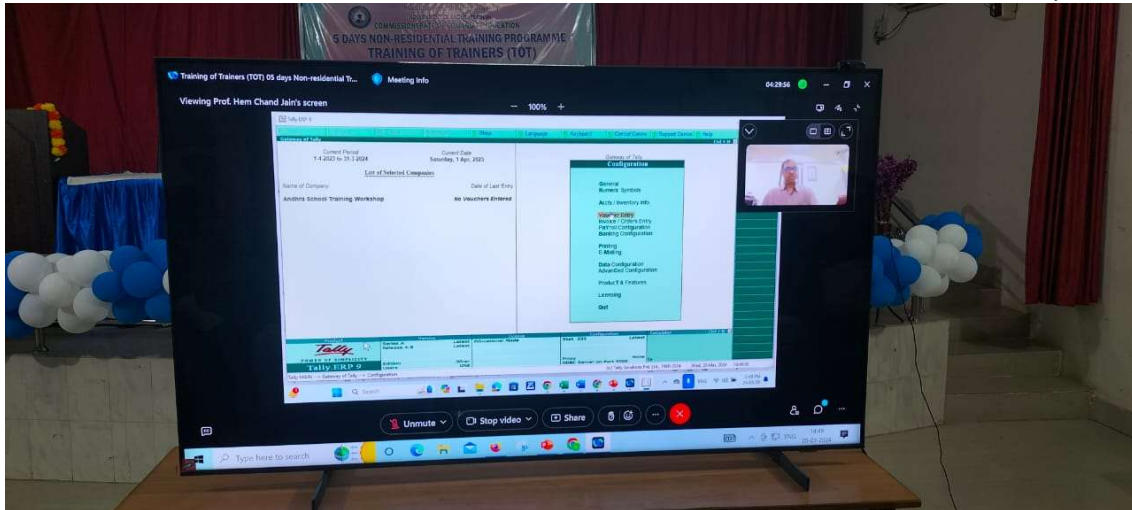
COMMISSIONERATE OF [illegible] EDUCATION
5 DAYS NON-RESIDENTIAL TRAINING PROGRAMME
TRAINING OF TRAINERS (TOT)

Training of Trainers (TOT) 05 days Non-residential Tr...
Meeting info
04:29:56

Viewing Prof. Hem Chand Jain's screen
100%

Tally.ERP 9
Gateway of Tally
Language
Keyboard
Control Centre
Support Centre
Help

Current Period
1-4-2023 to 31-3-2024
Current Date
Saturday, 1 Apr, 2023

List of Selected Companies
Name of Company
Date of Last Entry
Andhra School Training Workshop
No Vouchers Entered

Gateway of Tally
Configuration
General
Numeric Symbols
Accts / Inventory Info
Voucher Entry
Invoice / Orders Entry
Payroll Configuration
Banking Configuration
Printing
E-Mailing
Data Configuration
Advanced Configuration
Product & Features
Licensing
Quit

Tally
POWER OF SIMPLICITY
Tally ERP 9
Series A
Release 4.8
Edition
Users
Educational Mode
Tally Solutions Pvt Ltd., 1988-2014

Tally MAIN --> Gateway of Tally --> Configuration

Search

Unmute
Stop video
Share

Type here to search
ENG